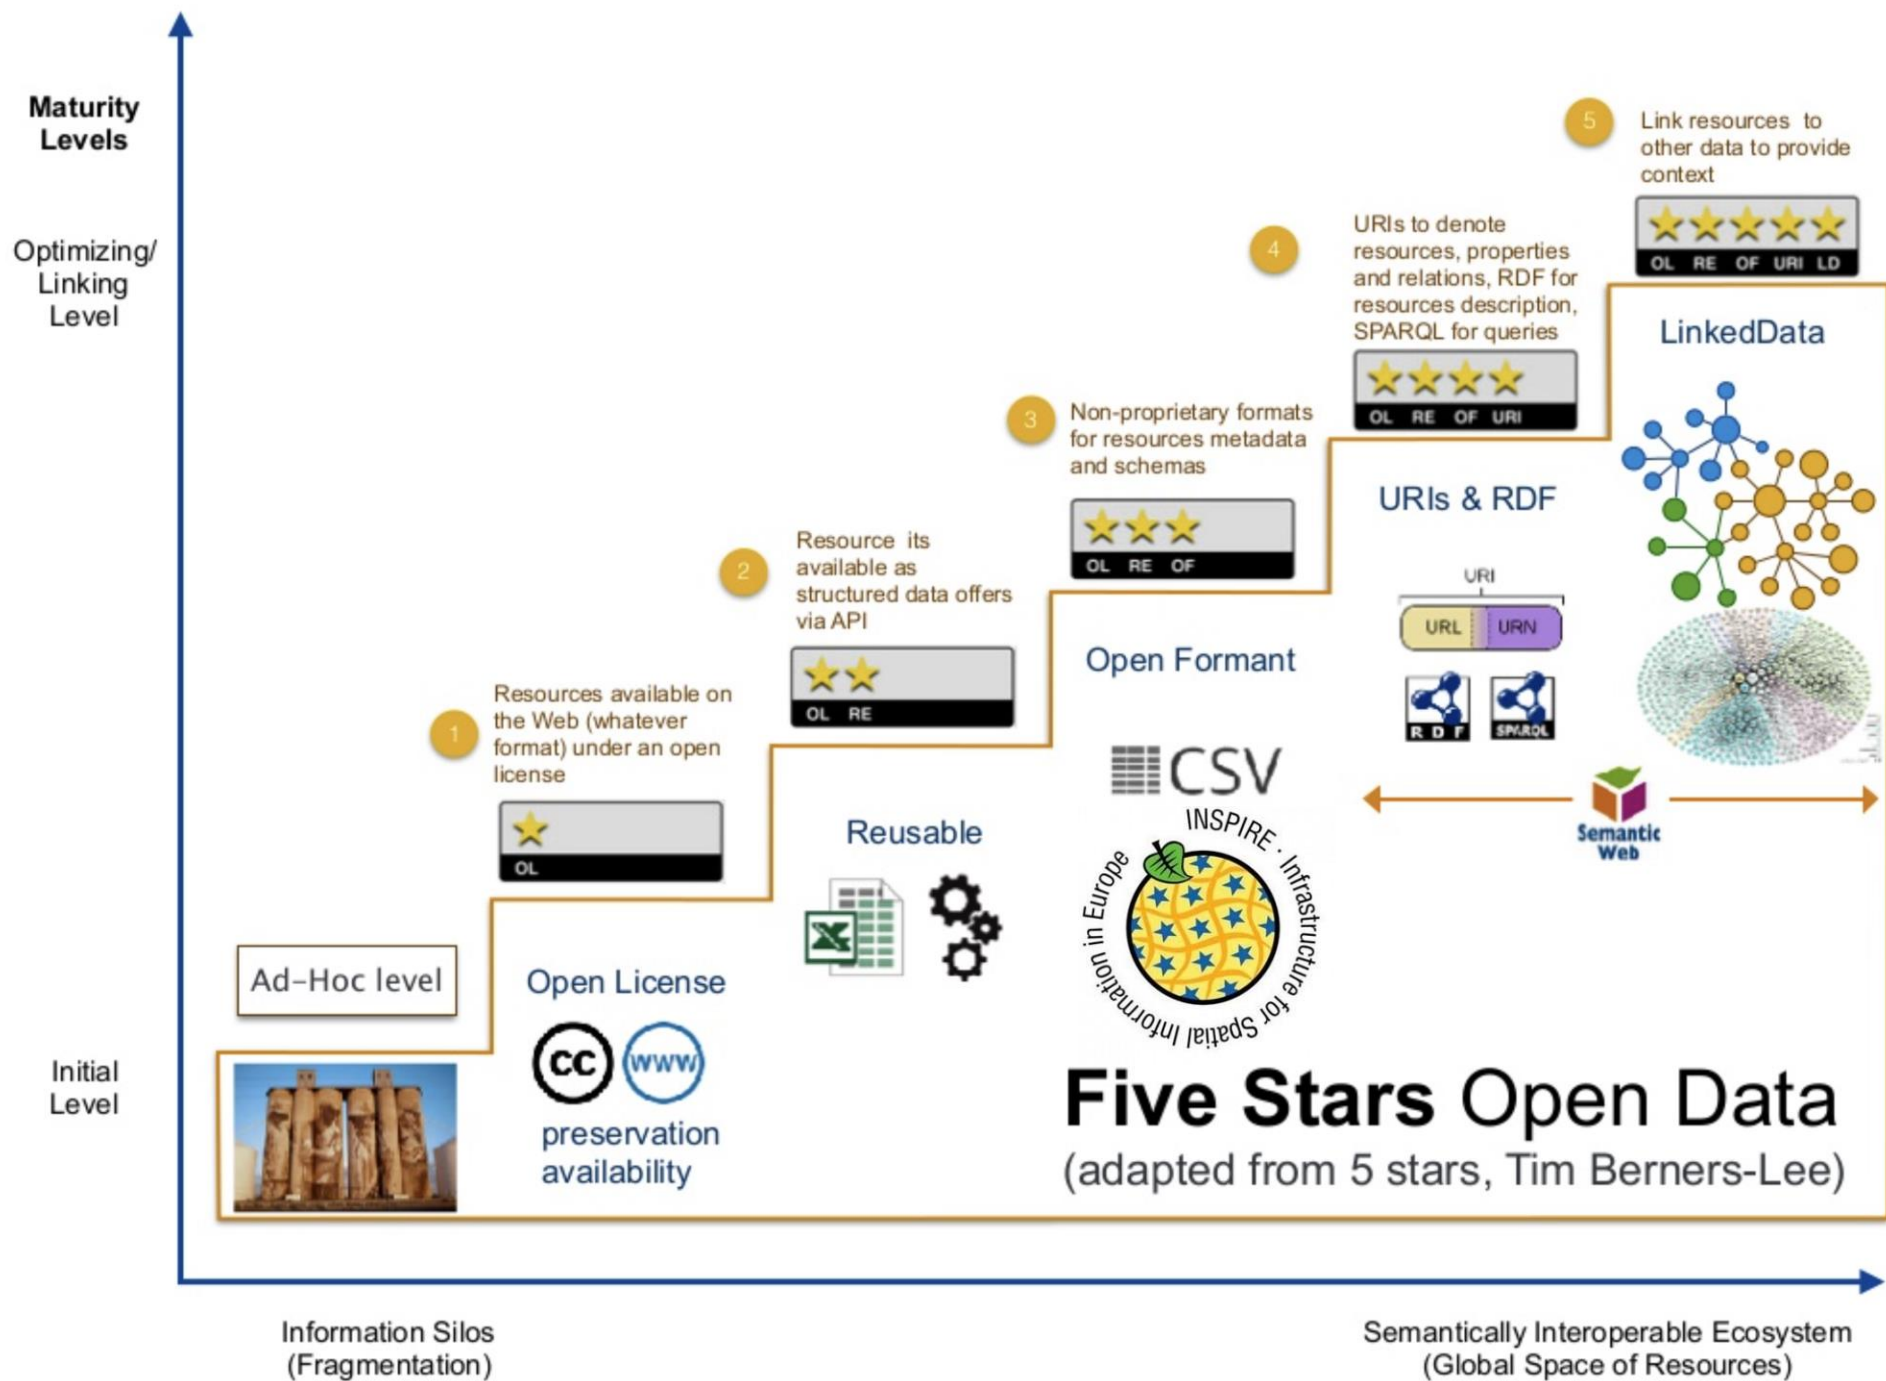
Maturity Levels

Optimizing/ Linking Level

Initial Level

5 Link resources to other data to provide context

OL RE OF URI LD

4 URIs to denote resources, properties and relations, RDF for resources description, SPARQL for queries

OL RE OF URI

LinkedData

3 Non-proprietary formats for resources metadata and schemas

OL RE OF

URIs & RDF

URI

URL URN

R D F

SPARQL

2 Resource its available as structured data offers via API

OL RE

Open Formant

CSV

1 Resources available on the Web (whatever format) under an open license

OL

Reusable

Semantic Web

INSPIRE · Infrastructure for Spatial Information in Europe

Ad-Hoc level

Open License

cc www

preservation availability

Five Stars Open Data
(adapted from 5 stars, Tim Berners-Lee)

Information Silos (Fragmentation)

Semantically Interoperable Ecosystem (Global Space of Resources)